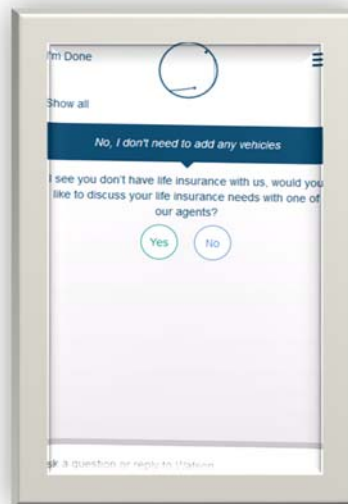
'm Done

Show all

No, I don't need to add any vehicles

I see you don't have life insurance with us, would you like to discuss your life insurance needs with one of our agents?

Yes

No

sk a question or reply to Watson